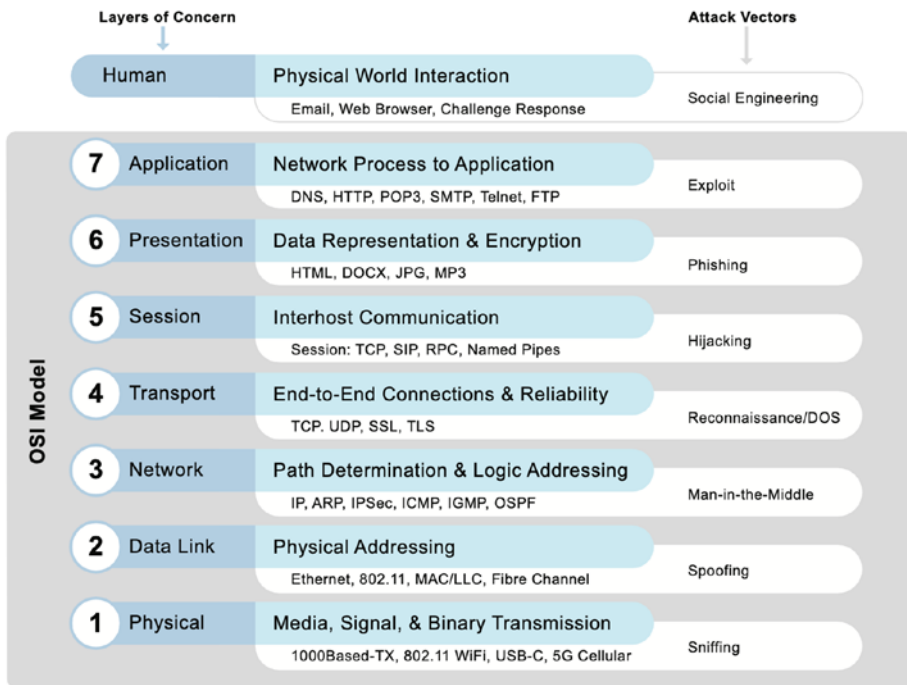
Layers of Concern

Attack Vectors

Human

Physical World Interaction

Email, Web Browser, Challenge Response

Social Engineering

OSI Model

7 Application

Network Process to Application

DNS, HTTP, POP3, SMTP, Telnet, FTP

Exploit

6 Presentation

Data Representation & Encryption

HTML, DOCX, JPG, MP3

Phishing

5 Session

Interhost Communication

Session: TCP, SIP, RPC, Named Pipes

Hijacking

4 Transport

End-to-End Connections & Reliability

TCP. UDP, SSL, TLS

Reconnaissance/DOS

3 Network

Path Determination & Logic Addressing

IP, ARP, IPSec, ICMP, IGMP, OSPF

Man-in-the-Middle

2 Data Link

Physical Addressing

Ethernet, 802.11, MAC/LLC, Fibre Channel

Spoofing

1 Physical

Media, Signal, & Binary Transmission

1000Based-TX, 802.11 WiFi, USB-C, 5G Cellular

Sniffing